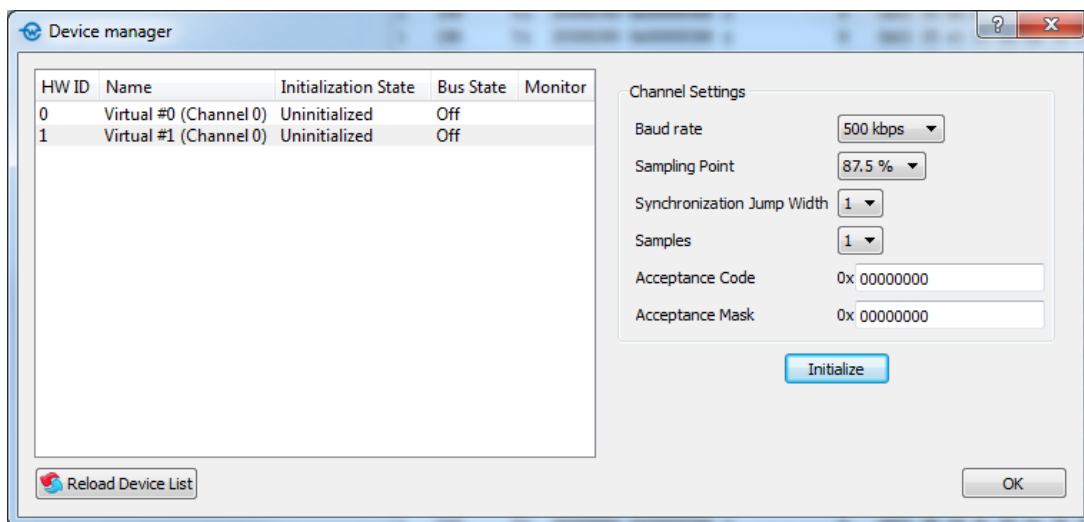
Device manager

?

| HW ID | Name | Initialization State | Bus State | Monitor |
|---|---|---|---|---|
| 0 | Virtual #0 (Channel 0) | Uninitialized | Off | |
| 1 | Virtual #1 (Channel 0) | Uninitialized | Off | |

Channel Settings

Baud rate 500 kbps

Sampling Point 87.5 %

Synchronization Jump Width 1

Samples 1

Acceptance Code 0x 00000000

Acceptance Mask 0x 00000000

Initialize

Reload Device List

OK